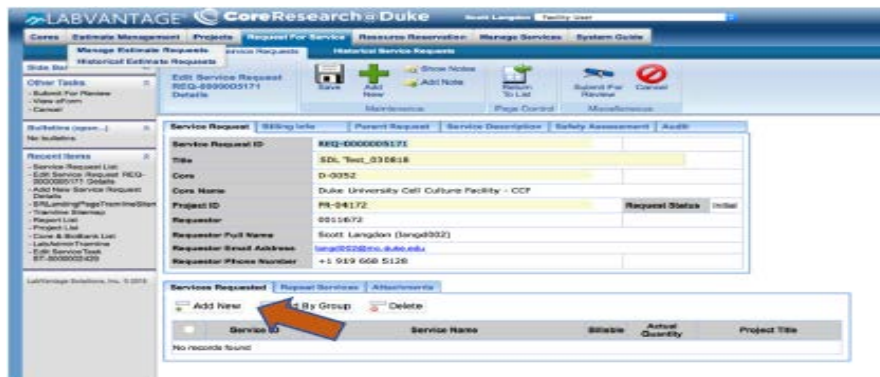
LABVANTAGE CoreResearch@Duke Scott Langdon Facility User

Cores Estimate Management Projects Request For Service Resource Reservation Manage Services System Guide

Manage Estimate Requests
Historical Estimate Requests

Service Requests Historical Service Requests

Side Bar

Other Tasks
- Submit For Review
- View eForm
- Cancel

Bulletins (open...)
No bulletins

Recent Items
- Service Request List
- Edit Service Request REQ-0000005171 Details
- Add New Service Request Details
- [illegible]
- Trainline Sitemap
- Report List
- Project List
- Core & Biobank List
- LabAdminTrainline
- Edit ServiceTask ST-0000002439

LabVantage Solutions, Inc. © 2016

Edit Service Request REQ-0000005171 Details

Save Add New Show Notes Add Note Return To List Submit For Review Cancel
Maintenance Page Control Miscellaneous

Service Request | Billing Info | Parent Request | Service Description | Safety Assessment | Audit

| Service Request ID | REQ-0000005171 | | |
|---|---|---|---|
| Title | SDL Test_031816 | | |
| Core | D-0052 | | |
| Core Name | Duke University Cell Culture Facility - CCF | | |
| Project ID | PR-04172 | Request Status | Initial |
| Requestor | 0011672 | | |
| Requestor Full Name | Scott Langdon (langd002) | | |
| Requestor Email Address | langd002@mc.duke.edu | | |
| Requestor Phone Number | +1 919 668 5126 | | |

Services Requested | Repeat Services | Attachments

Add New | Add By Group | Delete

| | Service ID | Service Name | Billable | Actual Quantity | Project Title |
|---|---|---|---|---|---|
| No records found | | | | | |